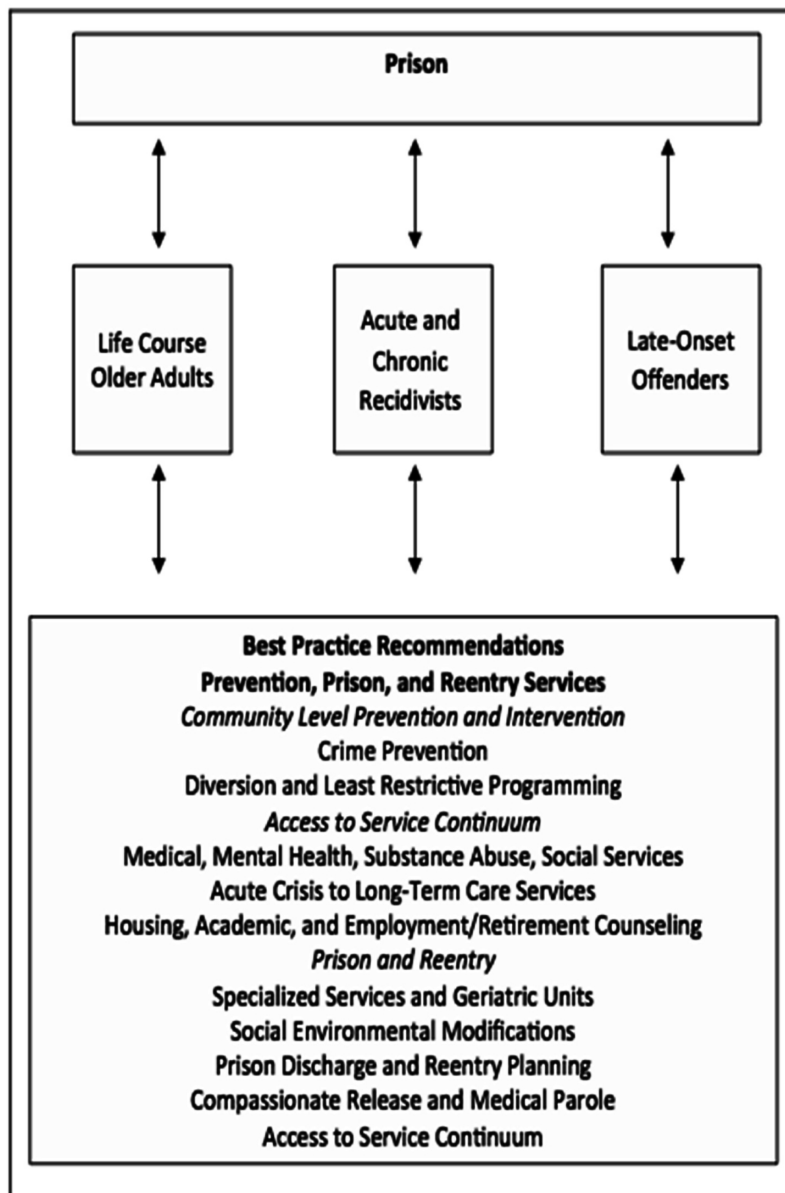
Prison

Life Course Older Adults

Acute and Chronic Recidivists

Late-Onset Offenders

Best Practice Recommendations
Prevention, Prison, and Reentry Services
*Community Level Prevention and Intervention*
Crime Prevention
Diversion and Least Restrictive Programming
*Access to Service Continuum*
Medical, Mental Health, Substance Abuse, Social Services
Acute Crisis to Long-Term Care Services
Housing, Academic, and Employment/Retirement Counseling
*Prison and Reentry*
Specialized Services and Geriatric Units
Social Environmental Modifications
Prison Discharge and Reentry Planning
Compassionate Release and Medical Parole
Access to Service Continuum